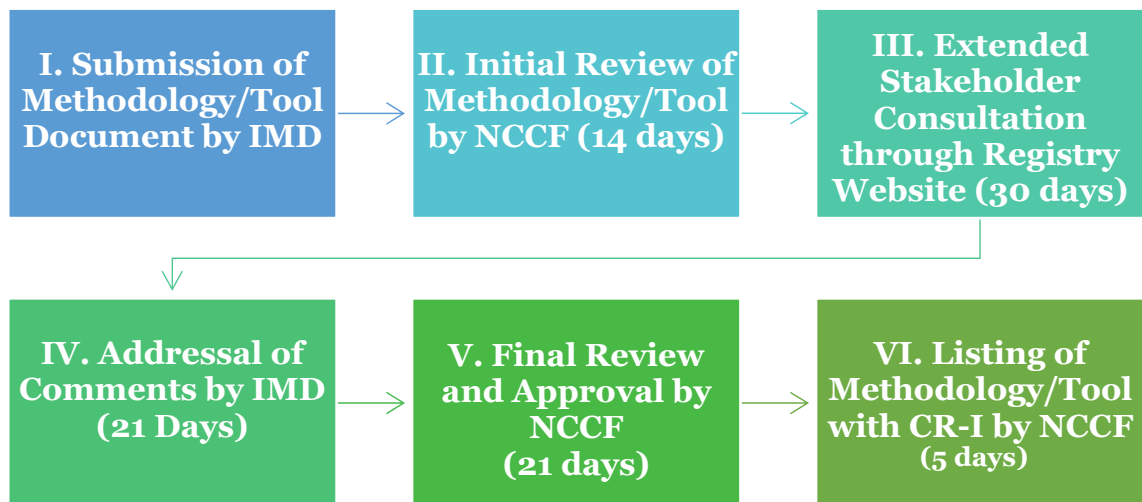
I. Submission of Methodology/Tool Document by IMD

II. Initial Review of Methodology/Tool by NCCF (14 days)

III. Extended Stakeholder Consultation through Registry Website (30 days)

IV. Addressal of Comments by IMD (21 Days)

V. Final Review and Approval by NCCF (21 days)

VI. Listing of Methodology/Tool with CR-I by NCCF (5 days)